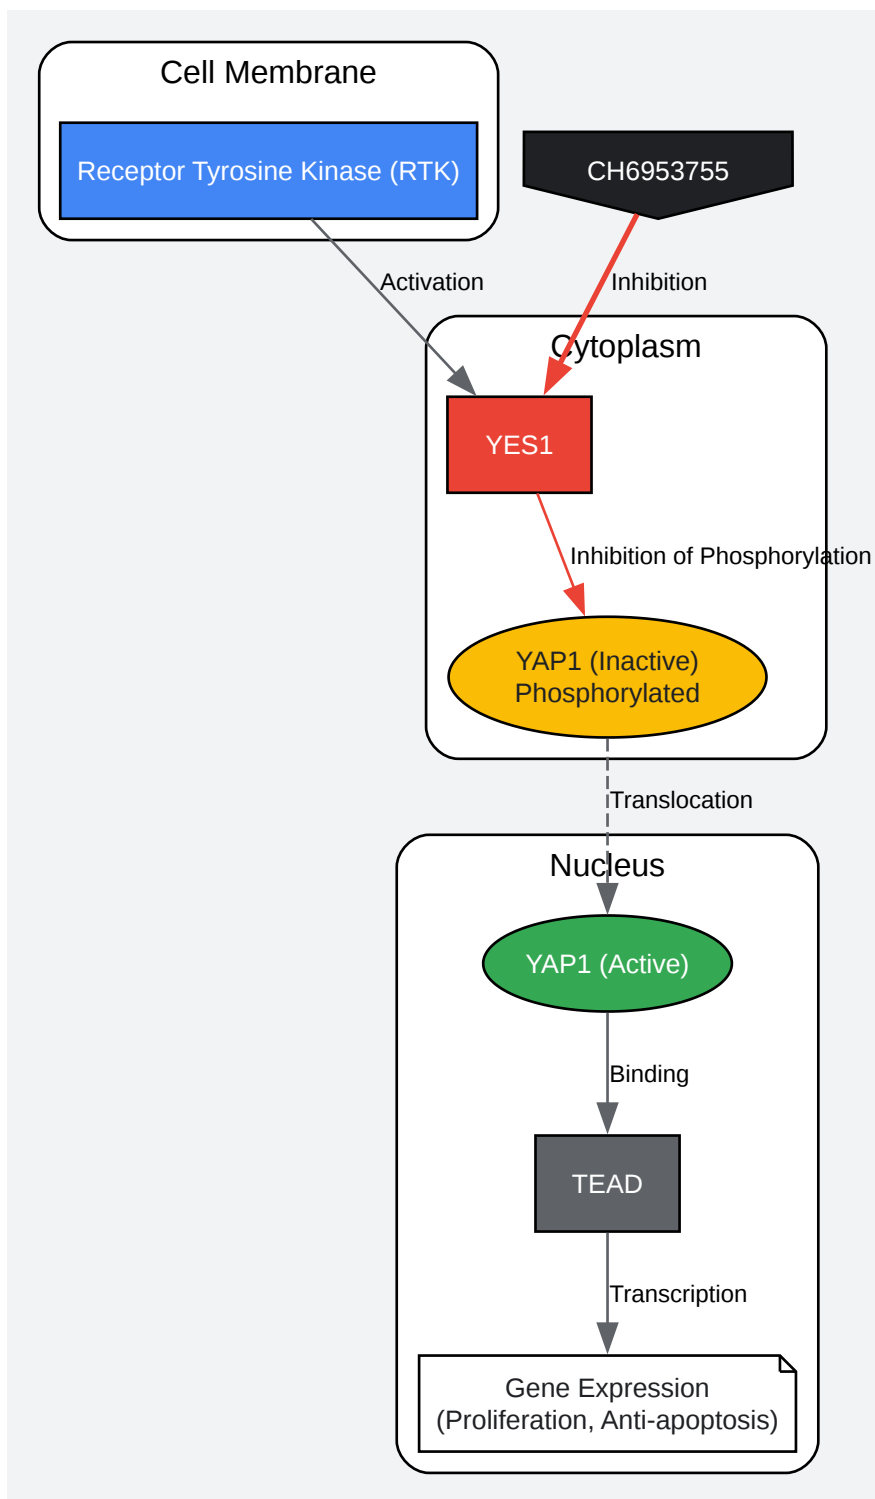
Cell Membrane

Receptor Tyrosine Kinase (RTK)

CH6953755

Activation

Inhibition

Cytoplasm

YES1

Inhibition of Phosphorylation

YAP1 (Inactive)
Phosphorylated

Translocation

Nucleus

YAP1 (Active)

Binding

TEAD

Transcription

Gene Expression
(Proliferation, Anti-apoptosis)